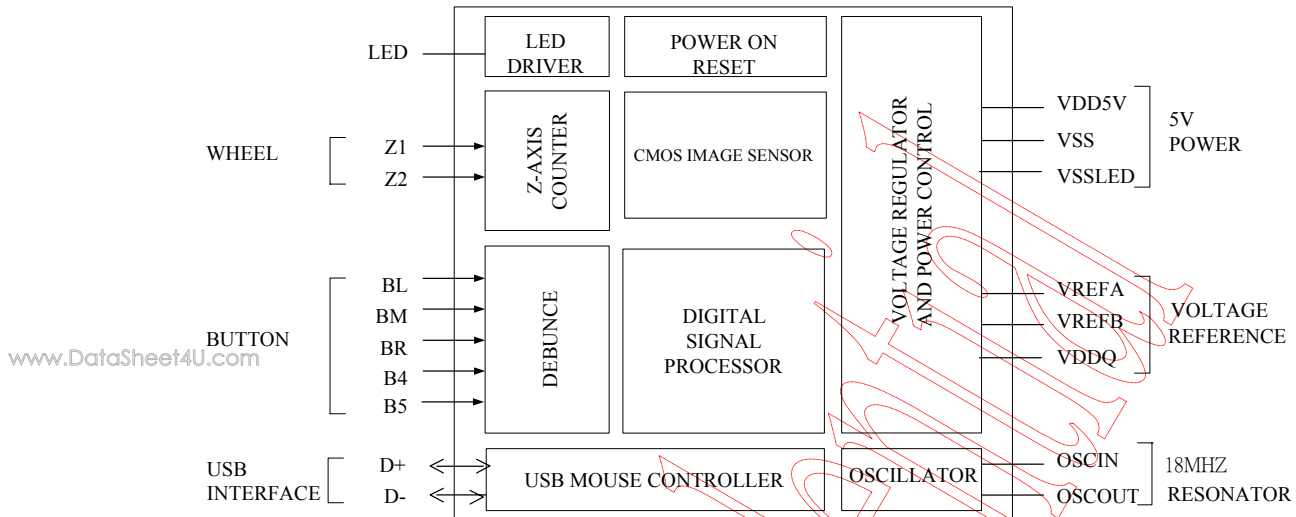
LED

LED DRIVER

POWER ON RESET

VOLTAGE REGULATOR AND POWER CONTROL

VDD5V
VSS
VSSLED

5V POWER

WHEEL

Z1
Z2

Z-AXIS COUNTER

CMOS IMAGE SENSOR

BUTTON

BL
BM
BR
B4
B5

DEBUNCE

DIGITAL SIGNAL PROCESSOR

VREFA
VREFB
VDDQ

VOLTAGE REFERENCE

www.DataSheet4U.com

USB INTERFACE

D+
D-

USB MOUSE CONTROLLER

OSCILLATOR

OSCIN
OSCOUT

18MHZ RESONATOR